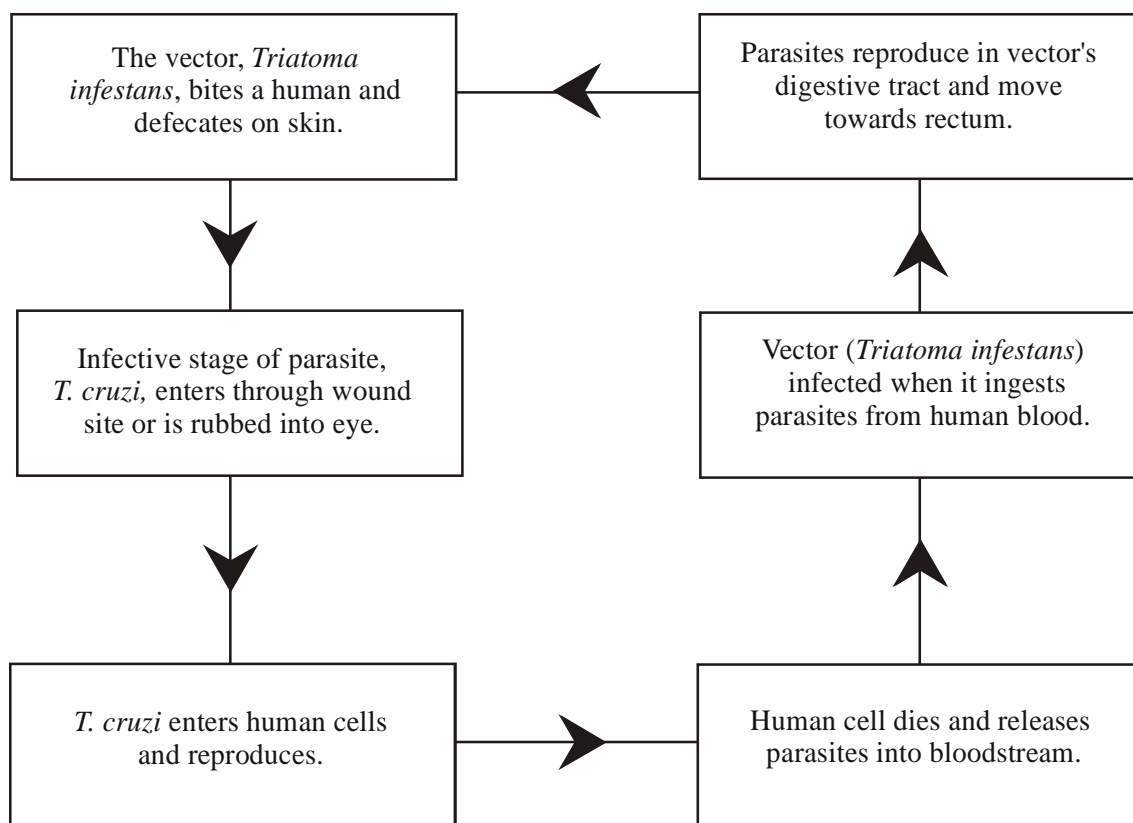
The vector, Triatoma infestans, bites a human and defecates on skin.

Infective stage of parasite, T. cruzi, enters through wound site or is rubbed into eye.

T. cruzi enters human cells and reproduces.

Human cell dies and releases parasites into bloodstream.

Vector (Triatoma infestans) infected when it ingests parasites from human blood.

Parasites reproduce in vector's digestive tract and move towards rectum.